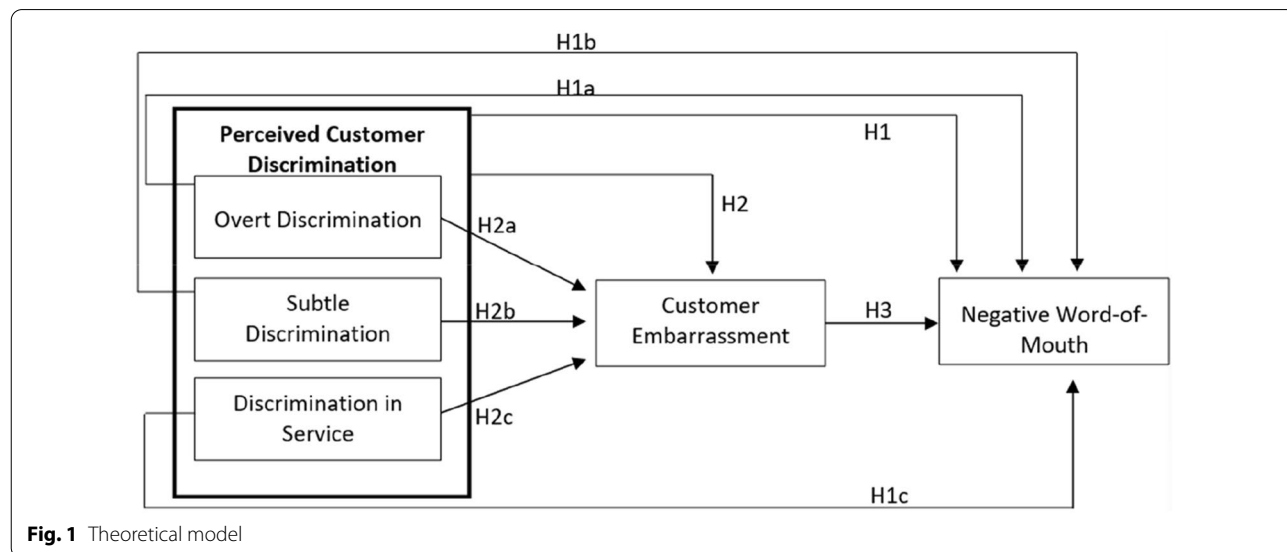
H1b

H1a

Perceived Customer Discrimination

H1

Overt Discrimination

H2

H2a

Subtle Discrimination

H2b

Customer Embarrassment

H3

Negative Word-of-Mouth

Discrimination in Service

H2c

H1c

**Fig. 1** Theoretical model